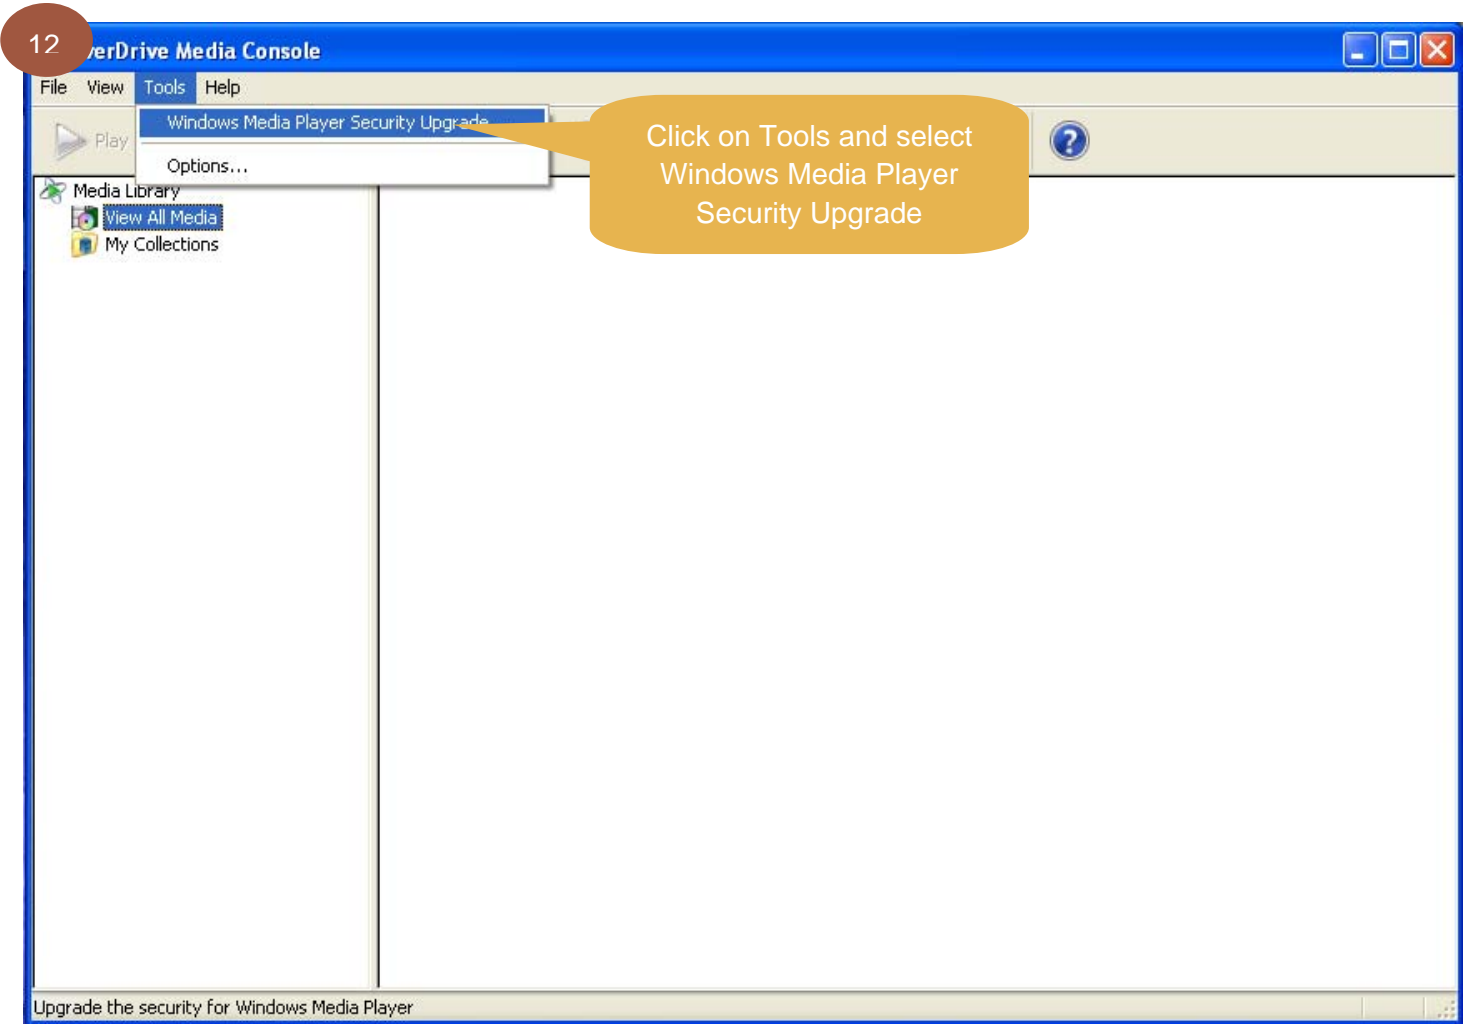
12

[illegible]erDrive Media Console

File View Tools Help

Play

Windows Media Player Security Upgrade

Options...

Click on Tools and select Windows Media Player Security Upgrade

Media Library

View All Media

My Collections

Upgrade the security for Windows Media Player